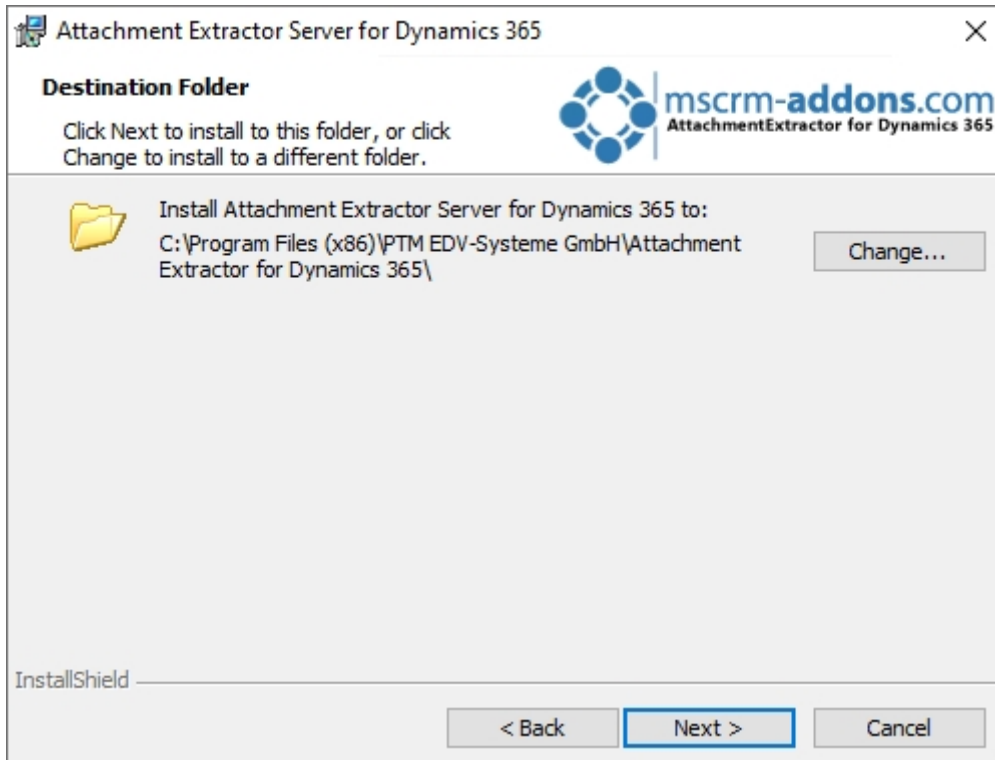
Attachment Extractor Server for Dynamics 365

×

Destination Folder

Click Next to install to this folder, or click Change to install to a different folder.

mscrm-addons.com
AttachmentExtractor for Dynamics 365

Install Attachment Extractor Server for Dynamics 365 to:
C:\Program Files (x86)\PTM EDV-Systeme GmbH\Attachment Extractor for Dynamics 365\

Change...

InstallShield

< Back

Next >

Cancel